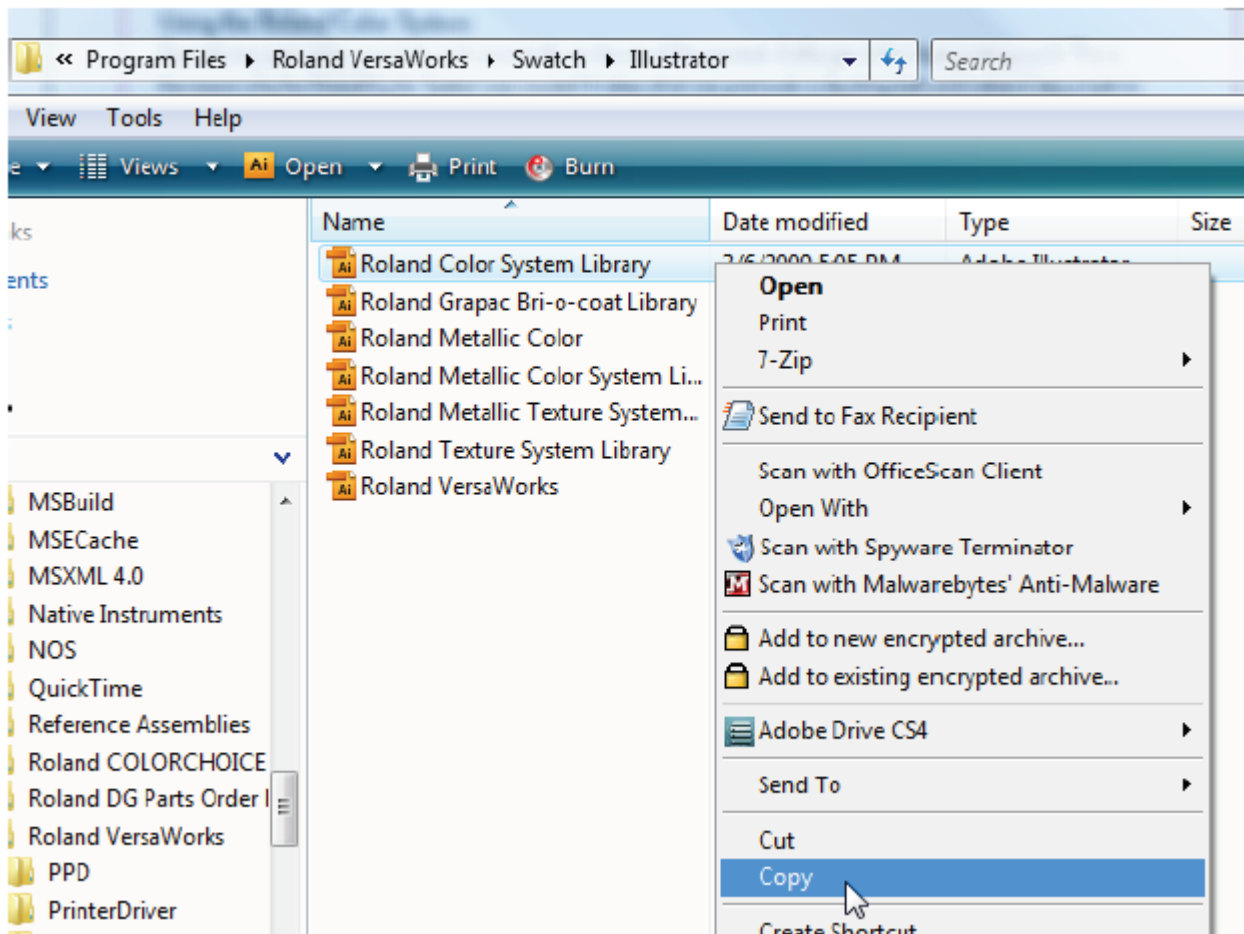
« Program Files ▸ Roland VersaWorks ▸ Swatch ▸ Illustrator

Search

View Tools Help

Views Open Print Burn

Name Date modified Type Size

ks
ents

Roland Color System Library
Roland Grapac Bri-o-coat Library
Roland Metallic Color
Roland Metallic Color System Li...
Roland Metallic Texture System...
Roland Texture System Library
Roland VersaWorks

Open
Print
7-Zip
Send to Fax Recipient
Scan with OfficeScan Client
Open With
Scan with Spyware Terminator
Scan with Malwarebytes' Anti-Malware
Add to new encrypted archive...
Add to existing encrypted archive...
Adobe Drive CS4
Send To
Cut
Copy
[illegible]

MSBuild
MSECache
MSXML 4.0
Native Instruments
NOS
QuickTime
Reference Assemblies
Roland COLORCHOICE
Roland DG Parts Order I
Roland VersaWorks
PPD
PrinterDriver